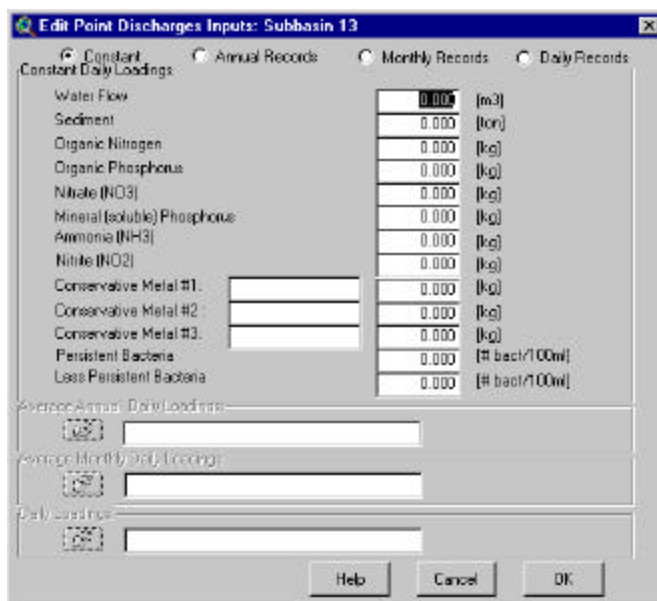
Edit Point Discharges Inputs: Subbasin 13

Constant Annual Records Monthly Records Daily Records

Constant Daily Loadings

| | | |
|---|---|---|
| Water Flow | 0.000 | [m3] |
| Sediment | 0.000 | [ton] |
| Organic Nitrogen | 0.000 | [kg] |
| Organic Phosphorus | 0.000 | [kg] |
| Nitrate (NO3) | 0.000 | [kg] |
| Mineral (soluble) Phosphorus | 0.000 | [kg] |
| Ammonia (NH3) | 0.000 | [kg] |
| Nitrite (NO2) | 0.000 | [kg] |
| Conservative Metal #1. | 0.000 | [kg] |
| Conservative Metal #2 : | 0.000 | [kg] |
| Conservative Metal #3. | 0.000 | [kg] |
| Persistent Bacteria | 0.000 | [# bact/100ml] |
| Less Persistent Bacteria | 0.000 | [# bact/100ml] |

Average Annual Daily Loadings

Average Monthly Daily Loadings

Daily Loadings

Help Cancel OK